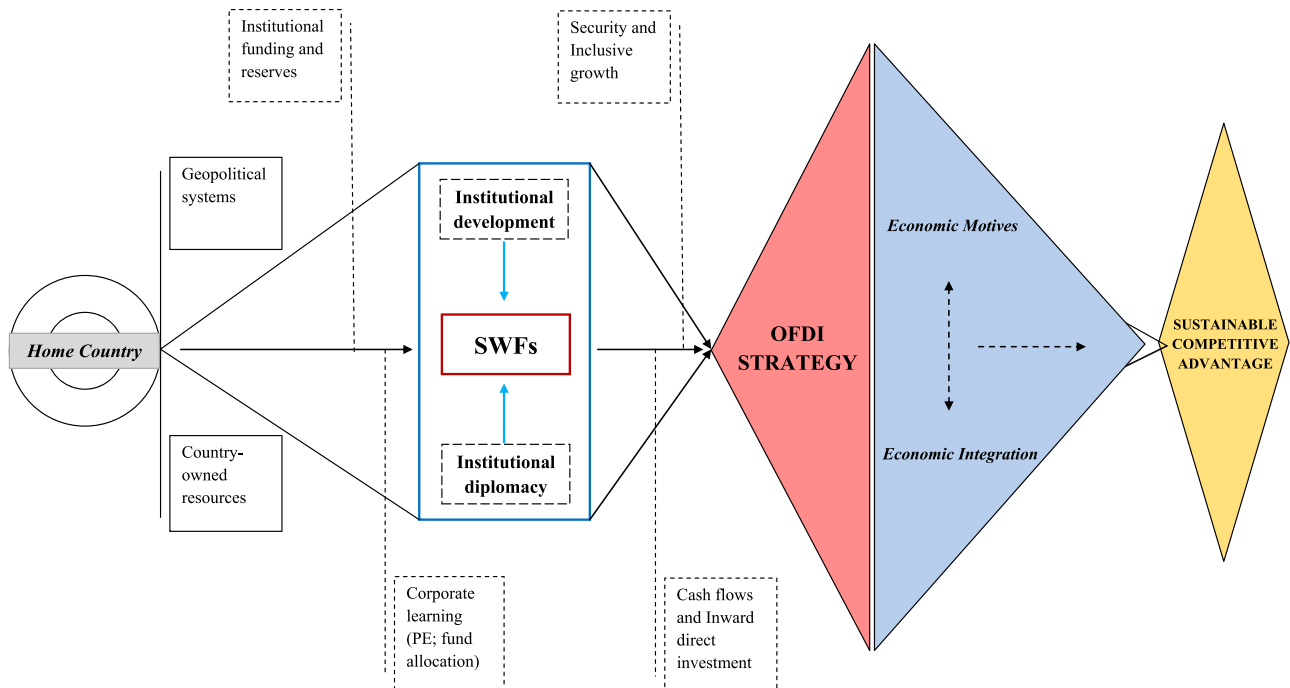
Institutional funding and reserves

Security and Inclusive growth

Geopolitical systems

Institutional development

Home Country

SWFs

OFDI STRATEGY

Economic Motives

Economic Integration

SUSTAINABLE COMPETITIVE ADVANTAGE

Institutional diplomacy

Country-owned resources

Corporate learning (PE; fund allocation)

Cash flows and Inward direct investment